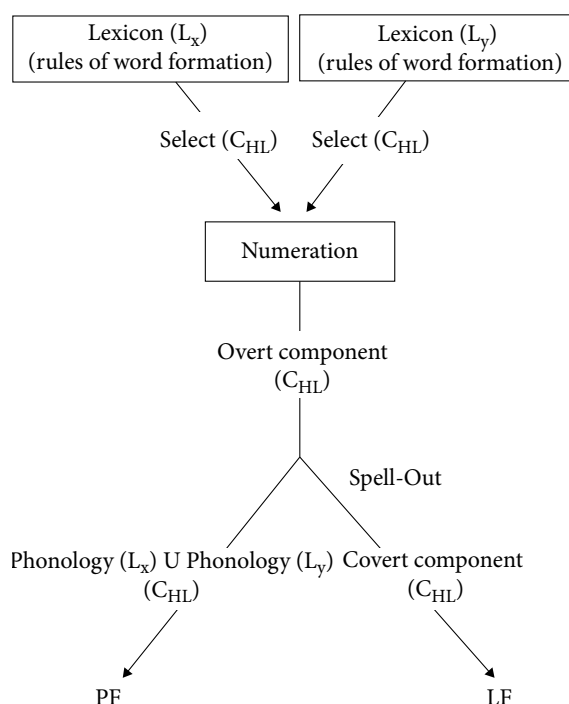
Lexicon ($L_x$)
(rules of word formation)

Lexicon ($L_y$)
(rules of word formation)

Select ($C_{HL}$)

Select ($C_{HL}$)

Numeration

Overt component
($C_{HL}$)

Spell-Out

Phonology ($L_x$) U Phonology ($L_y$)
($C_{HL}$)

Covert component
($C_{HL}$)

PF

LF